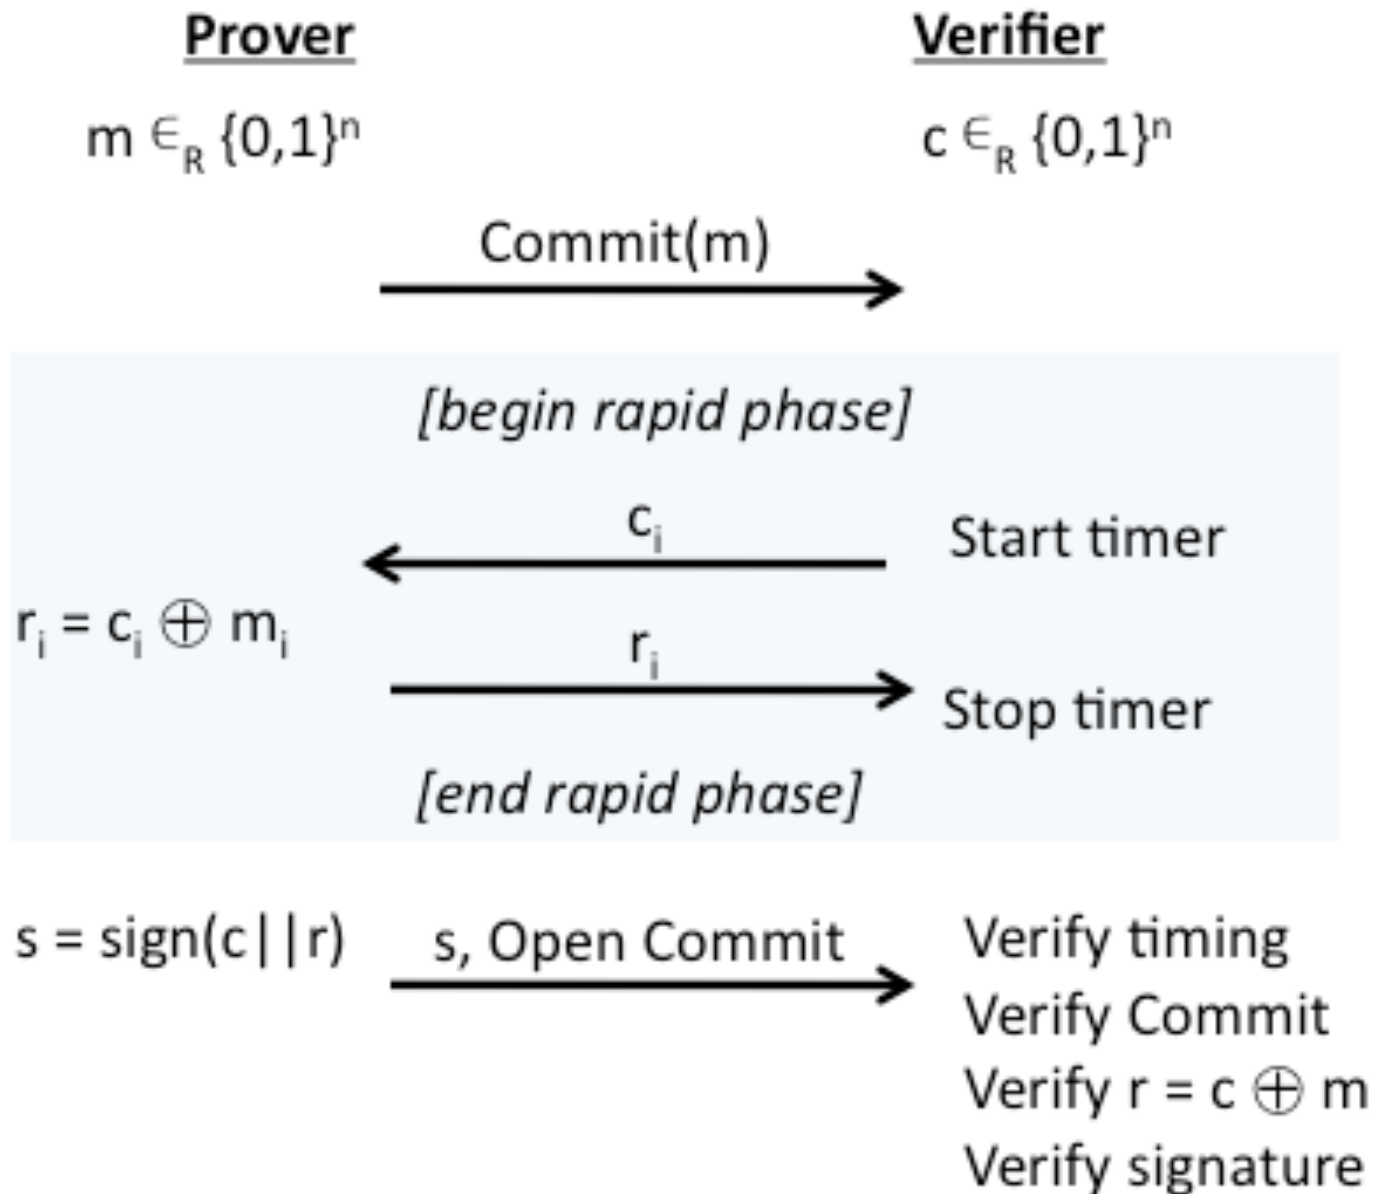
Prover

Verifier

$m \in_R \{0,1\}^n$

$c \in_R \{0,1\}^n$

Commit(m)

[begin rapid phase]

$c_i$

Start timer

$r_i = c_i \oplus m_i$

$r_i$

Stop timer

[end rapid phase]

$s = sign(c||r)$

s, Open Commit

Verify timing
Verify Commit
Verify $r = c \oplus m$
Verify signature